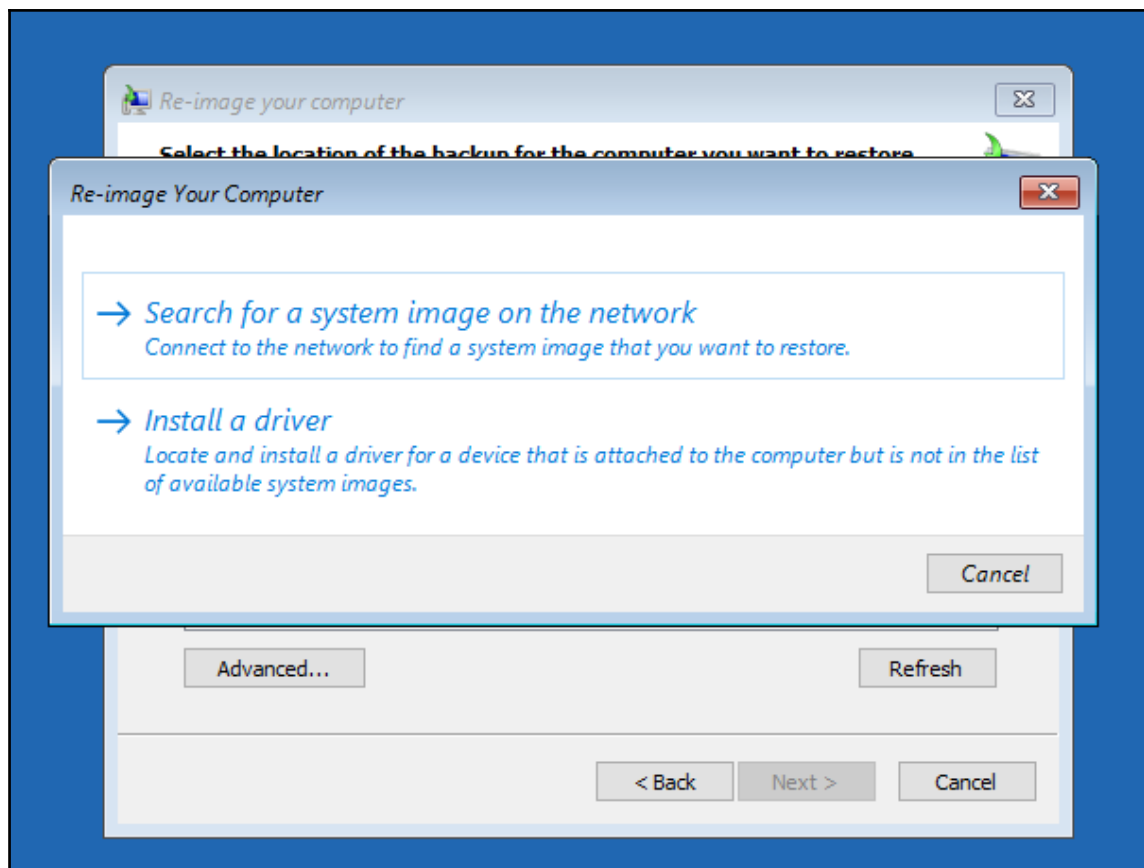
Re-image your computer

Select the location of the backup for the computer you want to restore

Re-image Your Computer

→ Search for a system image on the network
Connect to the network to find a system image that you want to restore.

→ Install a driver
Locate and install a driver for a device that is attached to the computer but is not in the list of available system images.

Cancel

Advanced...

Refresh

< Back

Next >

Cancel